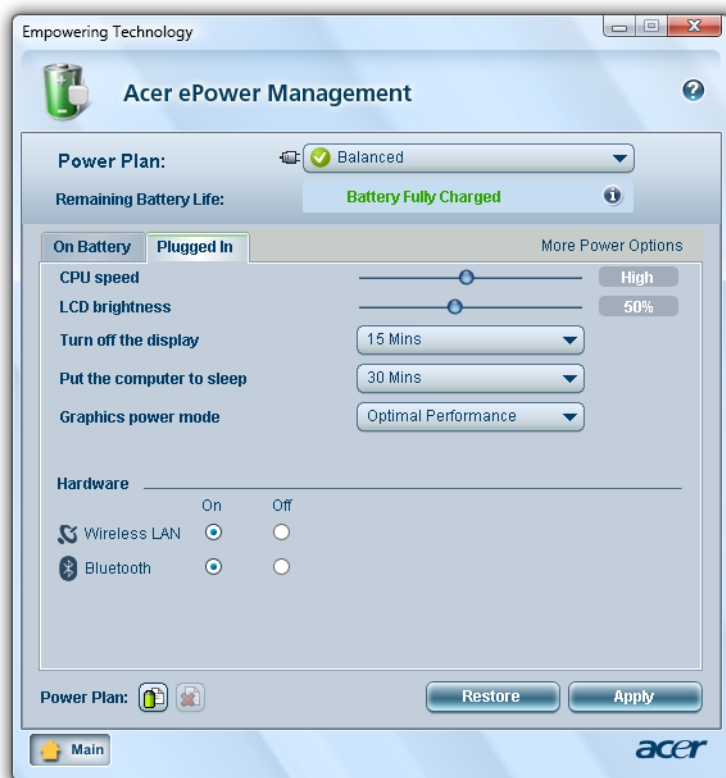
Empowering Technology

Acer ePower Management

Power Plan: Balanced

Remaining Battery Life: Battery Fully Charged

On Battery | Plugged In | More Power Options

CPU speed High

LCD brightness 50%

Turn off the display 15 Mins

Put the computer to sleep 30 Mins

Graphics power mode Optimal Performance

Hardware

On Off

Wireless LAN

Bluetooth

Power Plan:

Restore

Apply

Main

acer